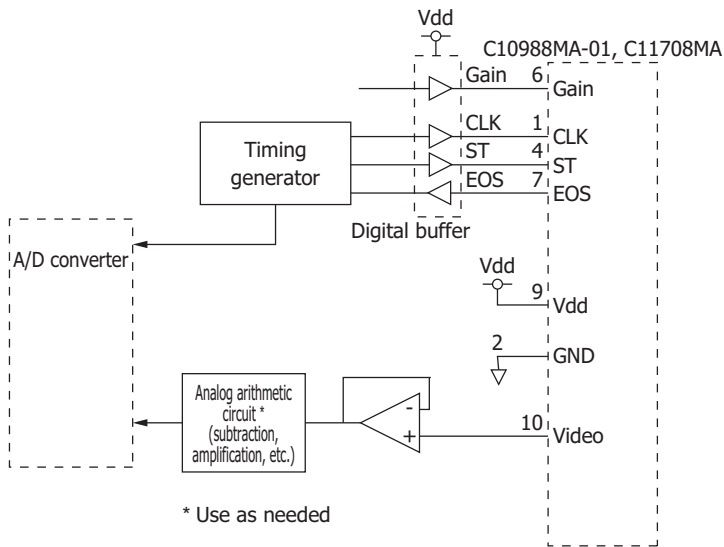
Vdd

C10988MA-01, C11708MA

Gain 6 Gain

Timing generator

CLK 1 CLK

ST 4 ST

EOS 7 EOS

Digital buffer

A/D converter

Vdd

9 Vdd

2 GND

Analog arithmetic circuit * (subtraction, amplification, etc.)

-

+

10 Video

* Use as needed